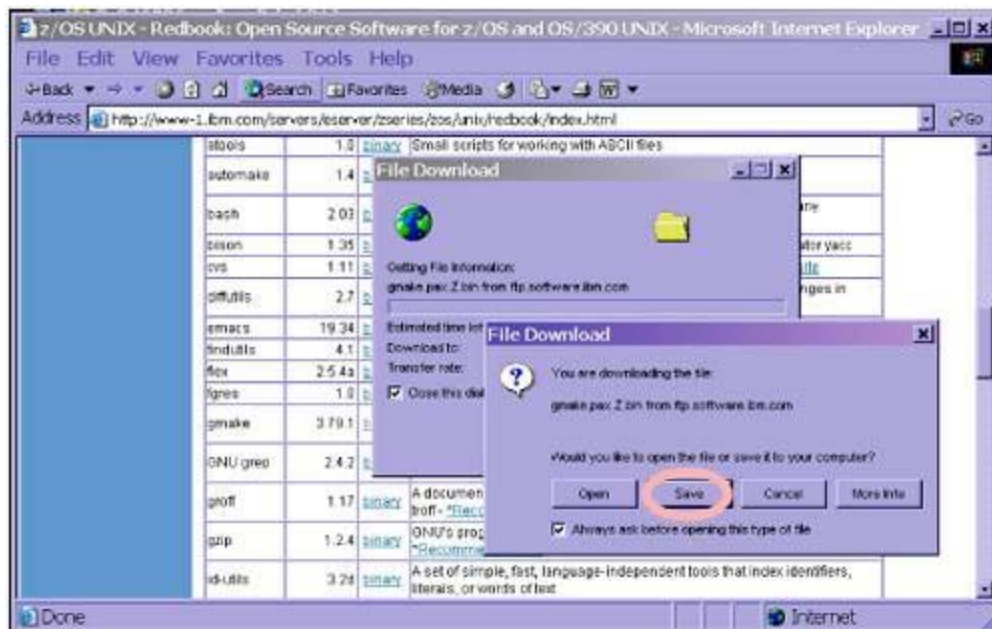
z/OS UNIX - Redbook: Open Source Software for z/OS and OS/390 UNIX - Microsoft Internet Explorer

File Edit View Favorites Tools Help

Back Search Favorites Media

Address http://www-1.ibm.com/servers/eserver/zseries/zos/unix/redbook/index.html Go

| | | | |
|---|---|---|---|
| atools | 1.0 | binary | Small scripts for working with ASCII files |
| automake | 1.4 | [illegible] | |
| bash | 2.03 | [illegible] | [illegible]are |
| bison | 1.35 | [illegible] | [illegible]ator yacc |
| cvs | 1.11 | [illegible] | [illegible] |
| diffutils | 2.7 | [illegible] | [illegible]nges in |
| emacs | 19.34 | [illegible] | |
| findutils | 4.1 | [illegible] | |
| flex | 2.5.4a | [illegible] | |
| fgrep | 1.0 | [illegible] | |
| gmake | 3.79.1 | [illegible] | |
| GNU grep | 2.4.2 | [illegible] | |
| groff | 1.17 | binary | A documen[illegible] troff - "Reco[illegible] |
| gzip | 1.2.4 | binary | GNU's prog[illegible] "Recomme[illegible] |
| id-utils | 3.2d | binary | A set of simple, fast, language-independent tools that index identifiers, literals, or words of text |

File Download

Getting File Information:
gmake.pax.Z.bin from ftp.software.ibm.com

Estimated time le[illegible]
Download to:
Transfer rate:
Close this dia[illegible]

File Download

You are downloading the file:
gmake.pax.Z.bin from ftp.software.ibm.com

Would you like to open the file or save it to your computer?

Open Save Cancel More Info

Always ask before opening this type of file

Done Internet